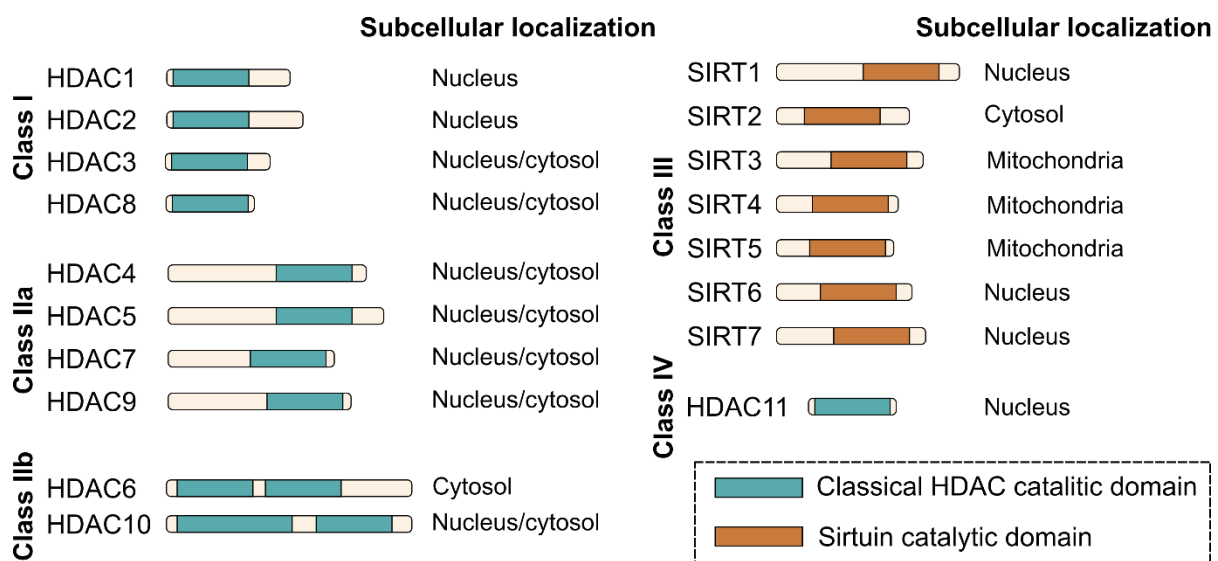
Subcellular localization

Class I
HDAC1 Nucleus
HDAC2 Nucleus
HDAC3 Nucleus/cytosol
HDAC8 Nucleus/cytosol

Class IIa
HDAC4 Nucleus/cytosol
HDAC5 Nucleus/cytosol
HDAC7 Nucleus/cytosol
HDAC9 Nucleus/cytosol

Class IIb
HDAC6 Cytosol
HDAC10 Nucleus/cytosol

Subcellular localization

Class III
SIRT1 Nucleus
SIRT2 Cytosol
SIRT3 Mitochondria
SIRT4 Mitochondria
SIRT5 Mitochondria
SIRT6 Nucleus
SIRT7 Nucleus

Class IV
HDAC11 Nucleus

Classical HDAC catalitic domain
Sirtuin catalytic domain